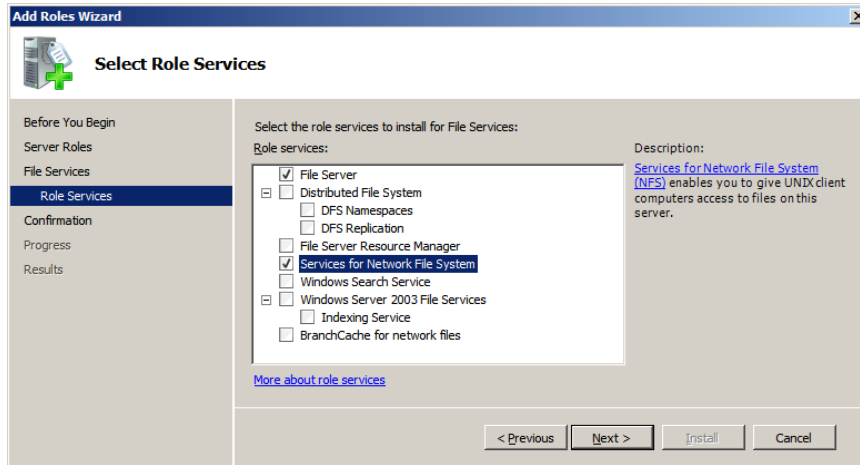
Add Roles Wizard

Select Role Services

Before You Begin
Server Roles
File Services
Role Services
Confirmation
Progress
Results

Select the role services to install for File Services:

Role services:

File Server
Distributed File System
DFS Namespaces
DFS Replication
File Server Resource Manager
Services for Network File System
Windows Search Service
Windows Server 2003 File Services
Indexing Service
BranchCache for network files

Description:

Services for Network File System (NFS) enables you to give UNIX client computers access to files on this server.

More about role services

< Previous
Next >
Install
Cancel